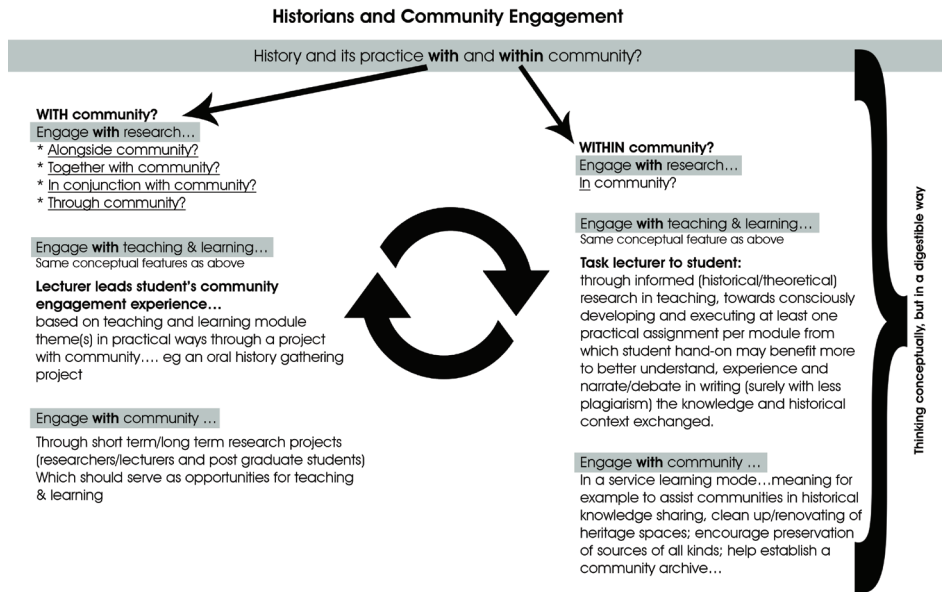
**Historians and Community Engagement**

History and its practice **with** and **within** community?

**WITH community?**
Engage **with** research…
* Alongside community?
* Together with community?
* In conjunction with community?
* Through community?

Engage **with** teaching & learning…
Same conceptual features as above

**Lecturer leads student's community engagement experience…**
based on teaching and learning module theme(s) in practical ways through a project with community…. eg an oral history gathering project

Engage **with** community …
Through short term/long term research projects (researchers/lecturers and post graduate students) Which should serve as opportunities for teaching & learning

**WITHIN community?**
Engage **with** research…
In community?

Engage **with** teaching & learning…
Same conceptual feature as above

**Task lecturer to student:**
through informed (historical/theoretical) research in teaching, towards consciously developing and executing at least one practical assignment per module from which student hand-on may benefit more to better understand, experience and narrate/debate in writing (surely with less plagiarism) the knowledge and historical context exchanged.

Engage **with** community …
In a service learning mode…meaning for example to assist communities in historical knowledge sharing, clean up/renovating of heritage spaces; encourage preservation of sources of all kinds; help establish a community archive…

**Thinking conceptually, but in a digestible way**